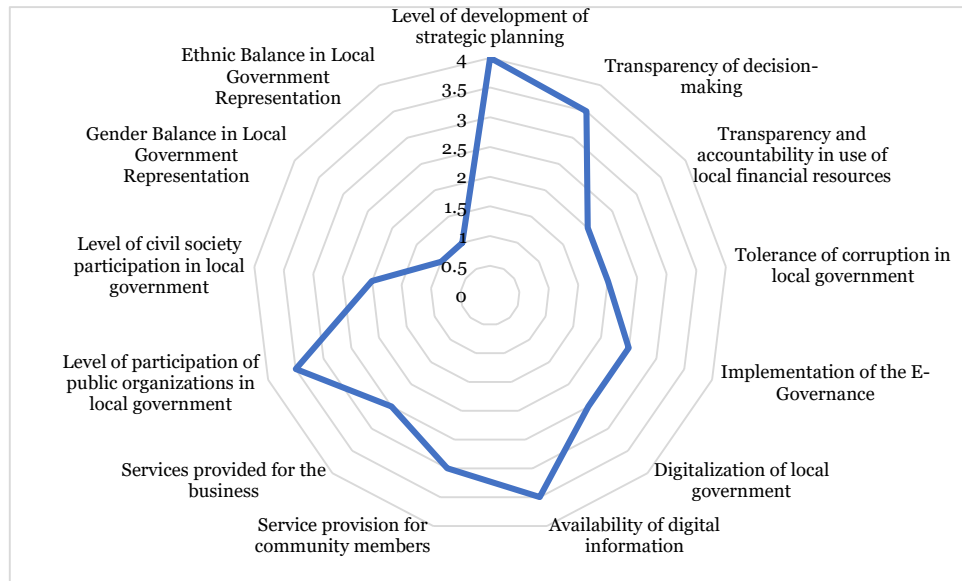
Level of development of strategic planning

Transparency of decision-making

Transparency and accountability in use of local financial resources

Tolerance of corruption in local government

Implementation of the E-Governance

Digitalization of local government

Availability of digital information

Service provision for community members

Services provided for the business

Level of participation of public organizations in local government

Level of civil society participation in local government

Gender Balance in Local Government Representation

Ethnic Balance in Local Government Representation

4
3.5
3
2.5
2
1.5
1
0.5
0